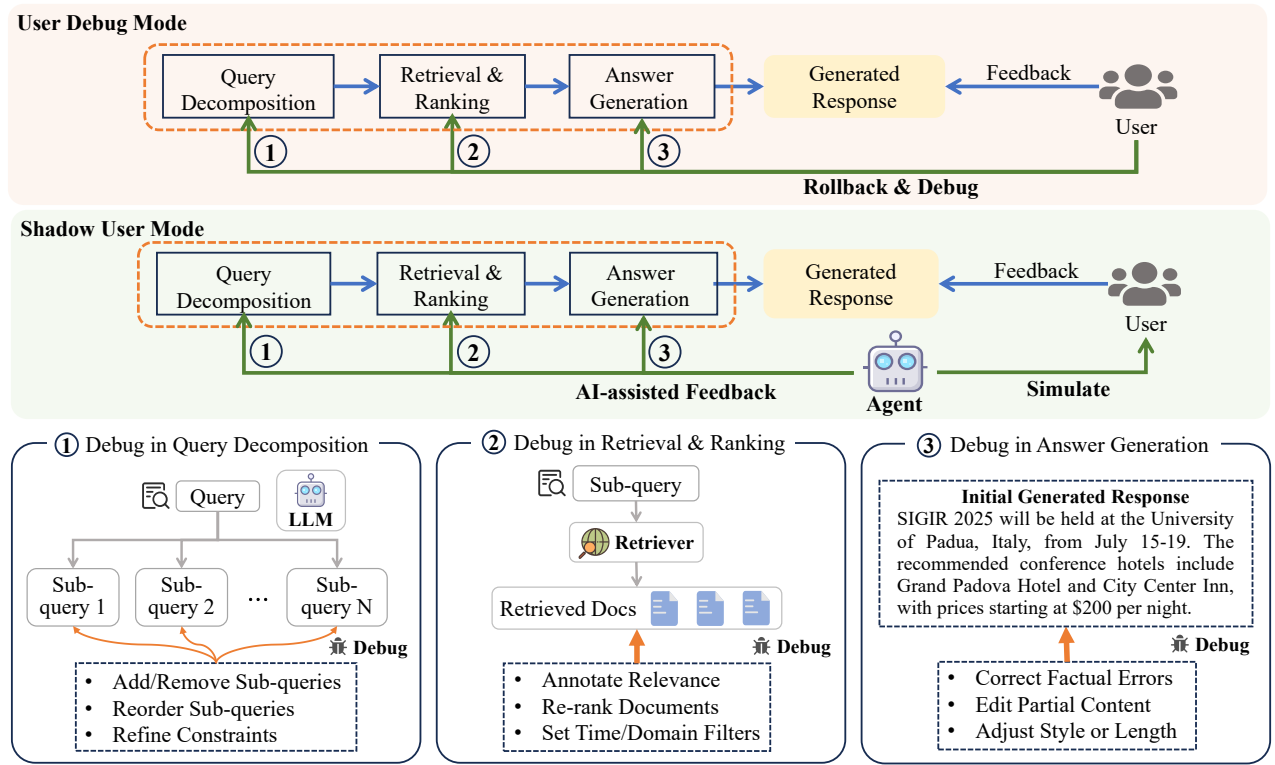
User Debug Mode

Query Decomposition

Retrieval & Ranking

Answer Generation

Generated Response

Feedback

User

1

2

3

Rollback & Debug

Shadow User Mode

Query Decomposition

Retrieval & Ranking

Answer Generation

Generated Response

Feedback

User

1

2

3

AI-assisted Feedback

Agent

Simulate

1 Debug in Query Decomposition

Query

LLM

Sub-query 1

Sub-query 2

...

Sub-query N

Debug

- Add/Remove Sub-queries
- Reorder Sub-queries
- Refine Constraints

2 Debug in Retrieval & Ranking

Sub-query

Retriever

Retrieved Docs

Debug

- Annotate Relevance
- Re-rank Documents
- Set Time/Domain Filters

3 Debug in Answer Generation

Initial Generated Response

SIGIR 2025 will be held at the University of Padua, Italy, from July 15-19. The recommended conference hotels include Grand Padova Hotel and City Center Inn, with prices starting at $200 per night.

Debug

- Correct Factual Errors
- Edit Partial Content
- Adjust Style or Length